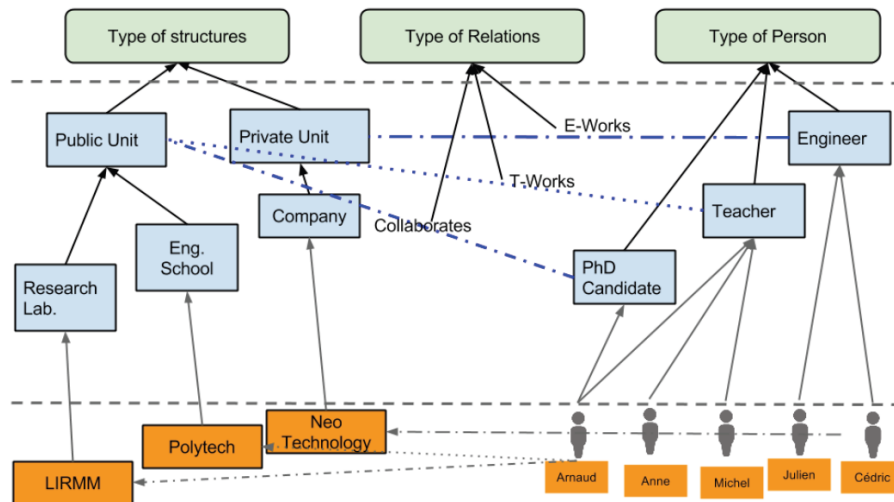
Type of structures

Type of Relations

Type of Person

Public Unit

Private Unit

E-Works

Engineer

T-Works

Company

Collaborates

Teacher

Eng. School

Research Lab.

PhD Candidate

Neo Technology

Polytech

LIRMM

Arnaud

Anne

Michel

Julien

Cédric